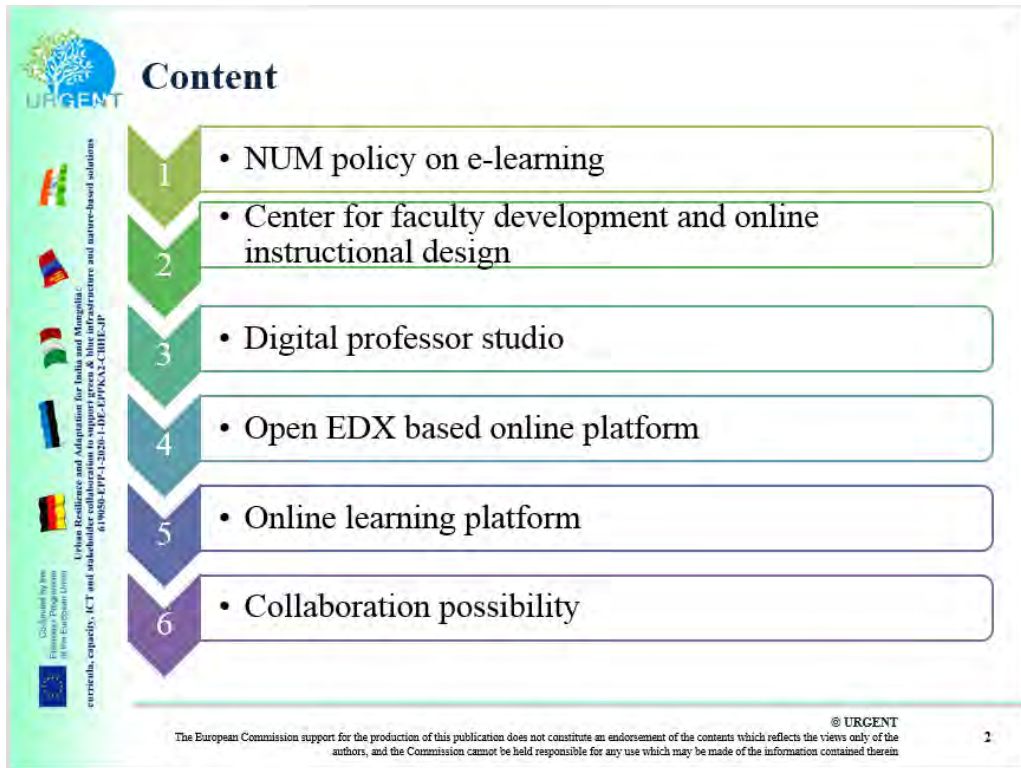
URGENT

Content

1 • NUM policy on e-learning

2 • Center for faculty development and online instructional design

3 • Digital professor studio

4 • Open EDX based online platform

5 • Online learning platform

6 • Collaboration possibility

Urban Resilience and Adaptation for India and Mongolia: curricula, capacity, ICT and stakeholder collaboration to support green & blue infrastructure and nature-based solutions 619050-EPP-1-2020-1-DE-EPPKA2-CBHE-JP

Co-funded by the Erasmus+ Programme of the European Union

© URGENT
The European Commission support for the production of this publication does not constitute an endorsement of the contents which reflects the views only of the authors, and the Commission cannot be held responsible for any use which may be made of the information contained therein

2